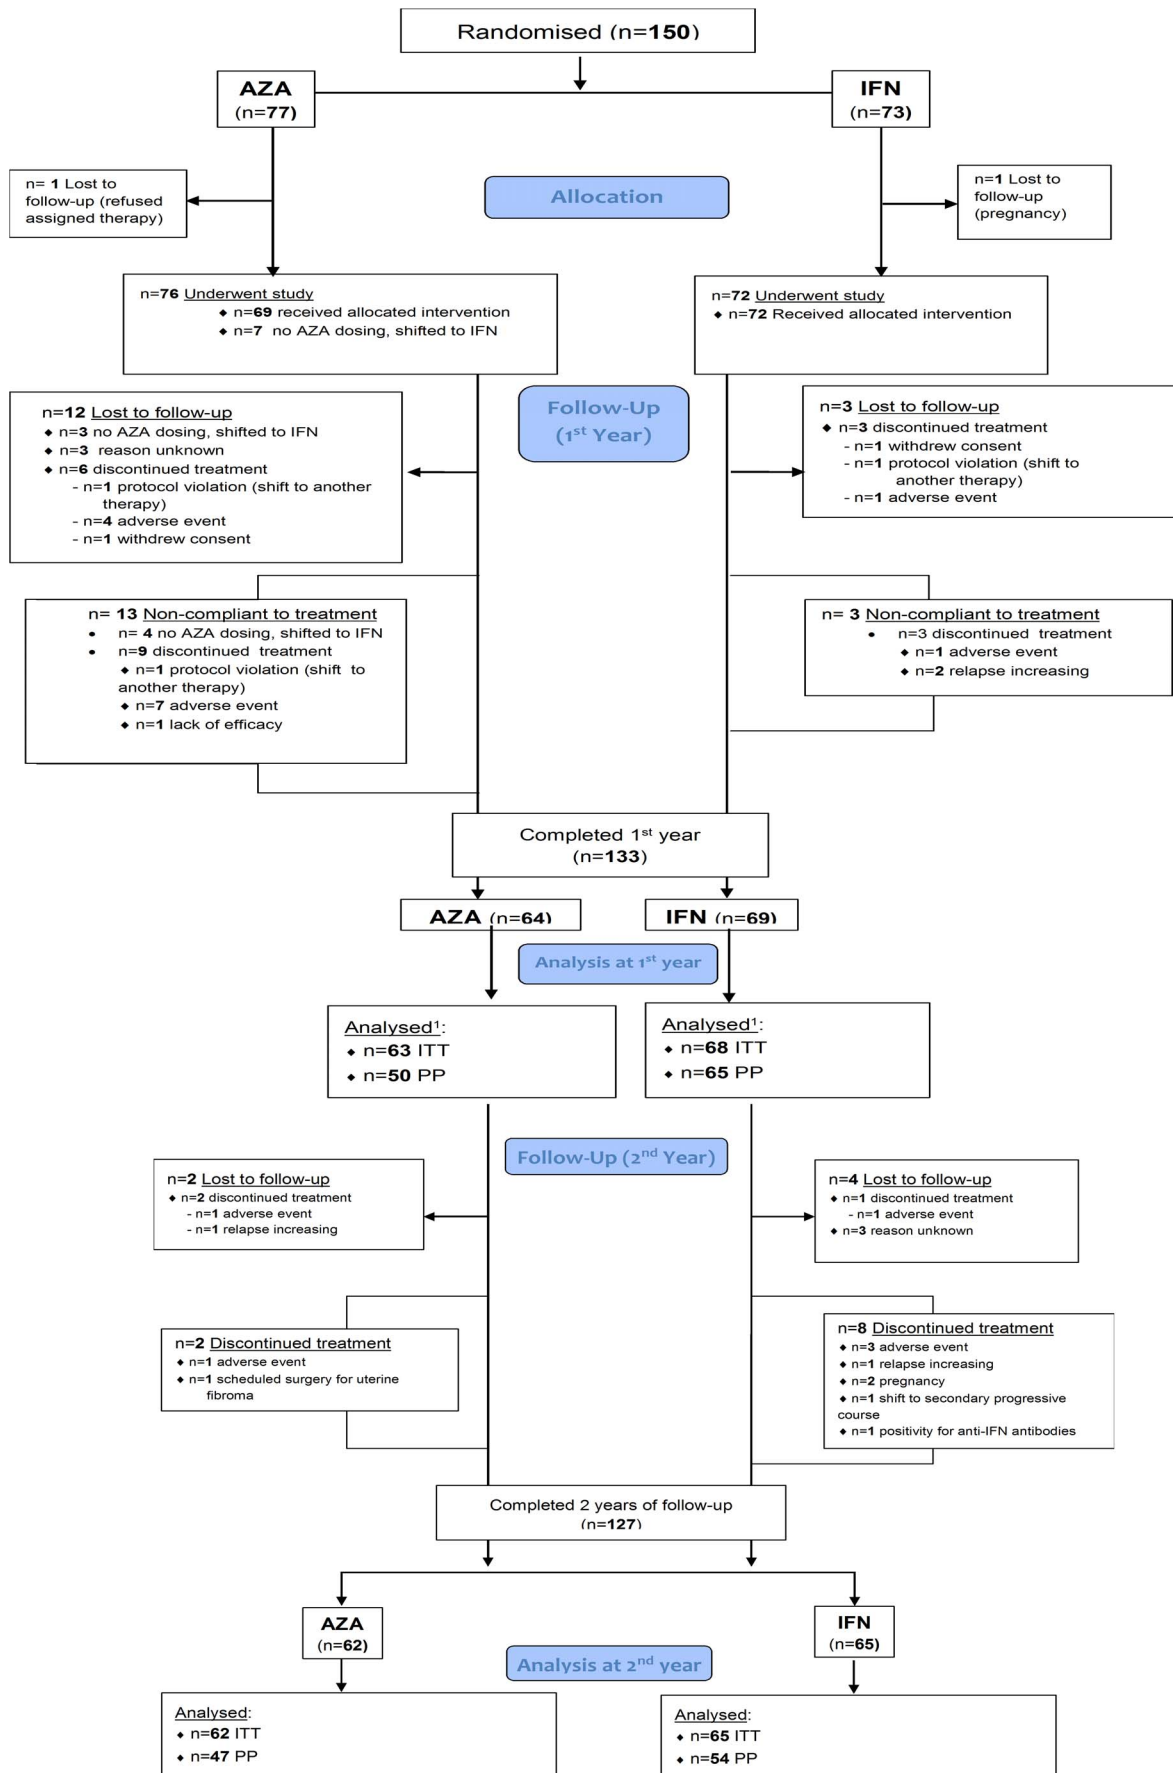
Randomised (n=150)

AZA (n=77)

IFN (n=73)

n= 1 Lost to follow-up (refused assigned therapy)

Allocation

n=1 Lost to follow-up (pregnancy)

n=76 Underwent study
- n=69 received allocated intervention
- n=7 no AZA dosing, shifted to IFN

n=72 Underwent study
- n=72 Received allocated intervention

Follow-Up (1$^{st}$ Year)

n=12 Lost to follow-up
- n=3 no AZA dosing, shifted to IFN
- n=3 reason unknown
- n=6 discontinued treatment
  - n=1 protocol violation (shift to another therapy)
  - n=4 adverse event
  - n=1 withdrew consent

n=3 Lost to follow-up
- n=3 discontinued treatment
  - n=1 withdrew consent
  - n=1 protocol violation (shift to another therapy)
  - n=1 adverse event

n= 13 Non-compliant to treatment
- n= 4 no AZA dosing, shifted to IFN
- n=9 discontinued treatment
  - n=1 protocol violation (shift to another therapy)
  - n=7 adverse event
  - n=1 lack of efficacy

n= 3 Non-compliant to treatment
- n=3 discontinued treatment
  - n=1 adverse event
  - n=2 relapse increasing

Completed 1$^{st}$ year (n=133)

AZA (n=64)

IFN (n=69)

Analysis at 1$^{st}$ year

Analysed$^1$:
- n=63 ITT
- n=50 PP

Analysed$^1$:
- n=68 ITT
- n=65 PP

Follow-Up (2$^{nd}$ Year)

n=2 Lost to follow-up
- n=2 discontinued treatment
  - n=1 adverse event
  - n=1 relapse increasing

n=4 Lost to follow-up
- n=1 discontinued treatment
  - n=1 adverse event
- n=3 reason unknown

n=2 Discontinued treatment
- n=1 adverse event
- n=1 scheduled surgery for uterine fibroma

n=8 Discontinued treatment
- n=3 adverse event
- n=1 relapse increasing
- n=2 pregnancy
- n=1 shift to secondary progressive course
- n=1 positivity for anti-IFN antibodies

Completed 2 years of follow-up (n=127)

AZA (n=62)

IFN (n=65)

Analysis at 2$^{nd}$ year

Analysed:
- n=62 ITT
- n=47 PP

Analysed:
- n=65 ITT
- n=54 PP